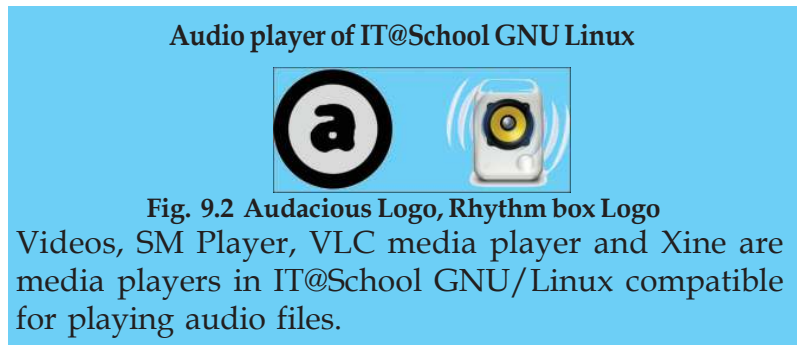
Audio player of IT@School GNU Linux

Fig. 9.2 Audacious Logo, Rhythm box Logo

Videos, SM Player, VLC media player and Xine are media players in IT@School GNU/Linux compatible for playing audio files.